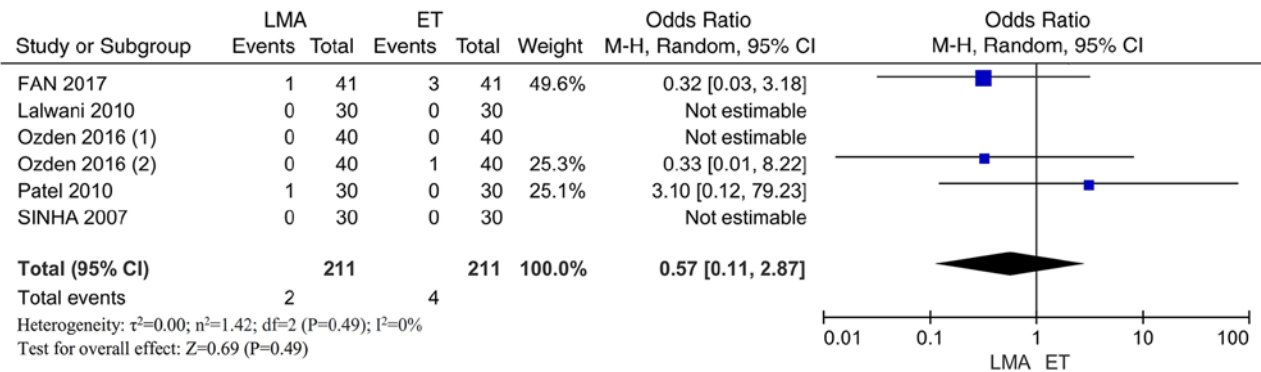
| Study or Subgroup | LMA Events | LMA Total | ET Events | ET Total | Weight | Odds Ratio M-H, Random, 95% CI |
|---|---|---|---|---|---|---|
| FAN 2017 | 1 | 41 | 3 | 41 | 49.6% | 0.32 [0.03, 3.18] |
| Lalwani 2010 | 0 | 30 | 0 | 30 | | Not estimable |
| Ozden 2016 (1) | 0 | 40 | 0 | 40 | | Not estimable |
| Ozden 2016 (2) | 0 | 40 | 1 | 40 | 25.3% | 0.33 [0.01, 8.22] |
| Patel 2010 | 1 | 30 | 0 | 30 | 25.1% | 3.10 [0.12, 79.23] |
| SINHA 2007 | 0 | 30 | 0 | 30 | | Not estimable |
| **Total (95% CI)** | | **211** | | **211** | **100.0%** | **0.57 [0.11, 2.87]** |
| Total events | 2 | | 4 | | | |

Heterogeneity: $\tau^2$=0.00; $\chi^2$=1.42; df=2 (P=0.49); I$^2$=0%
Test for overall effect: Z=0.69 (P=0.49)

Odds Ratio
M-H, Random, 95% CI

0.01 0.1 1 10 100
LMA ET